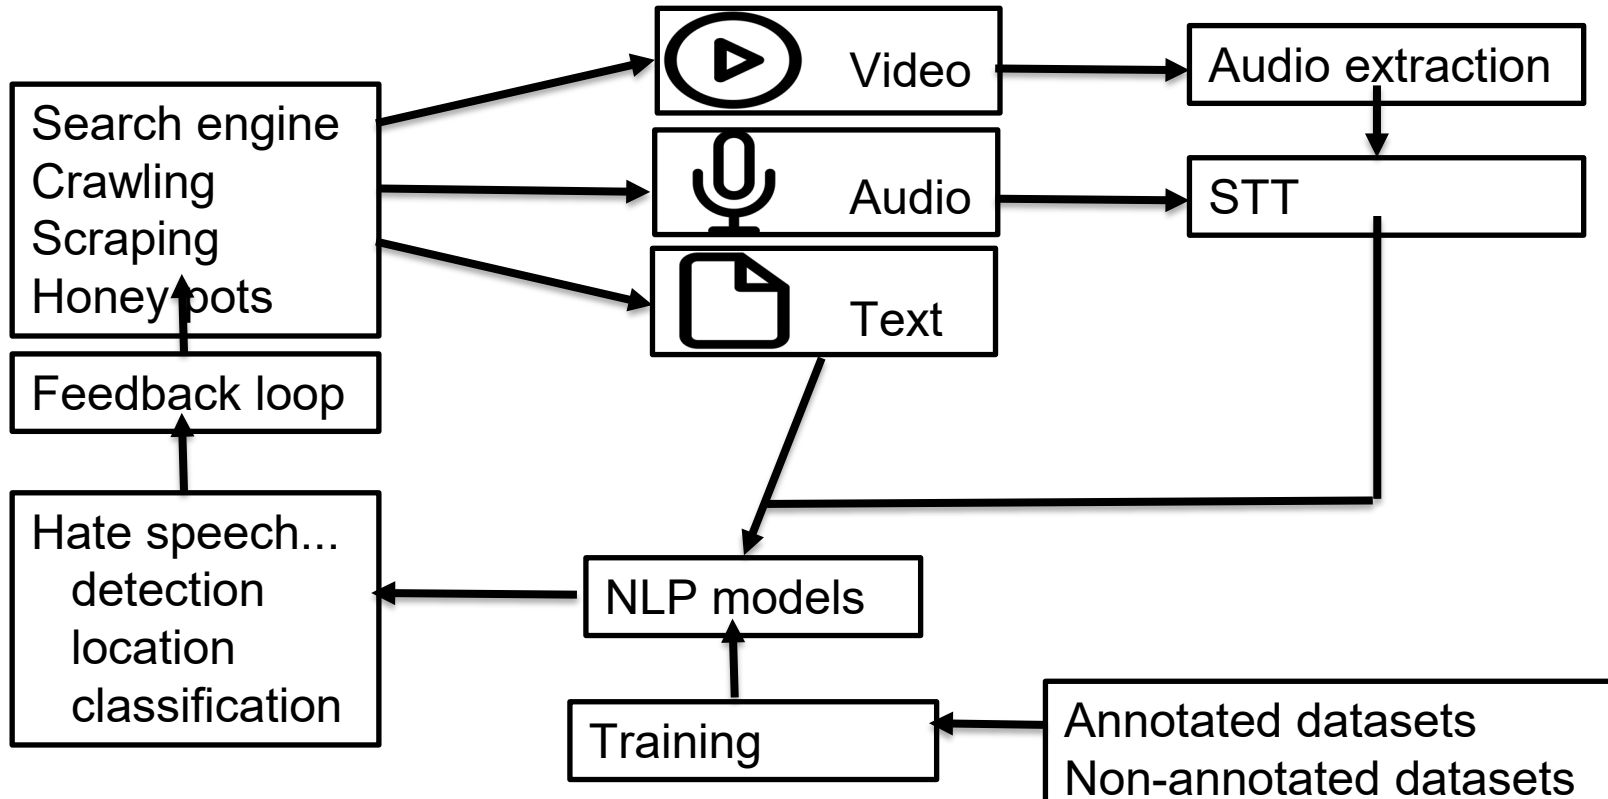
Search engine
Crawling
Scraping
Honeypots

Video

Audio extraction

Audio

STT

Text

Feedback loop

Hate speech...
detection
location
classification

NLP models

Training

Annotated datasets
Non-annotated datasets